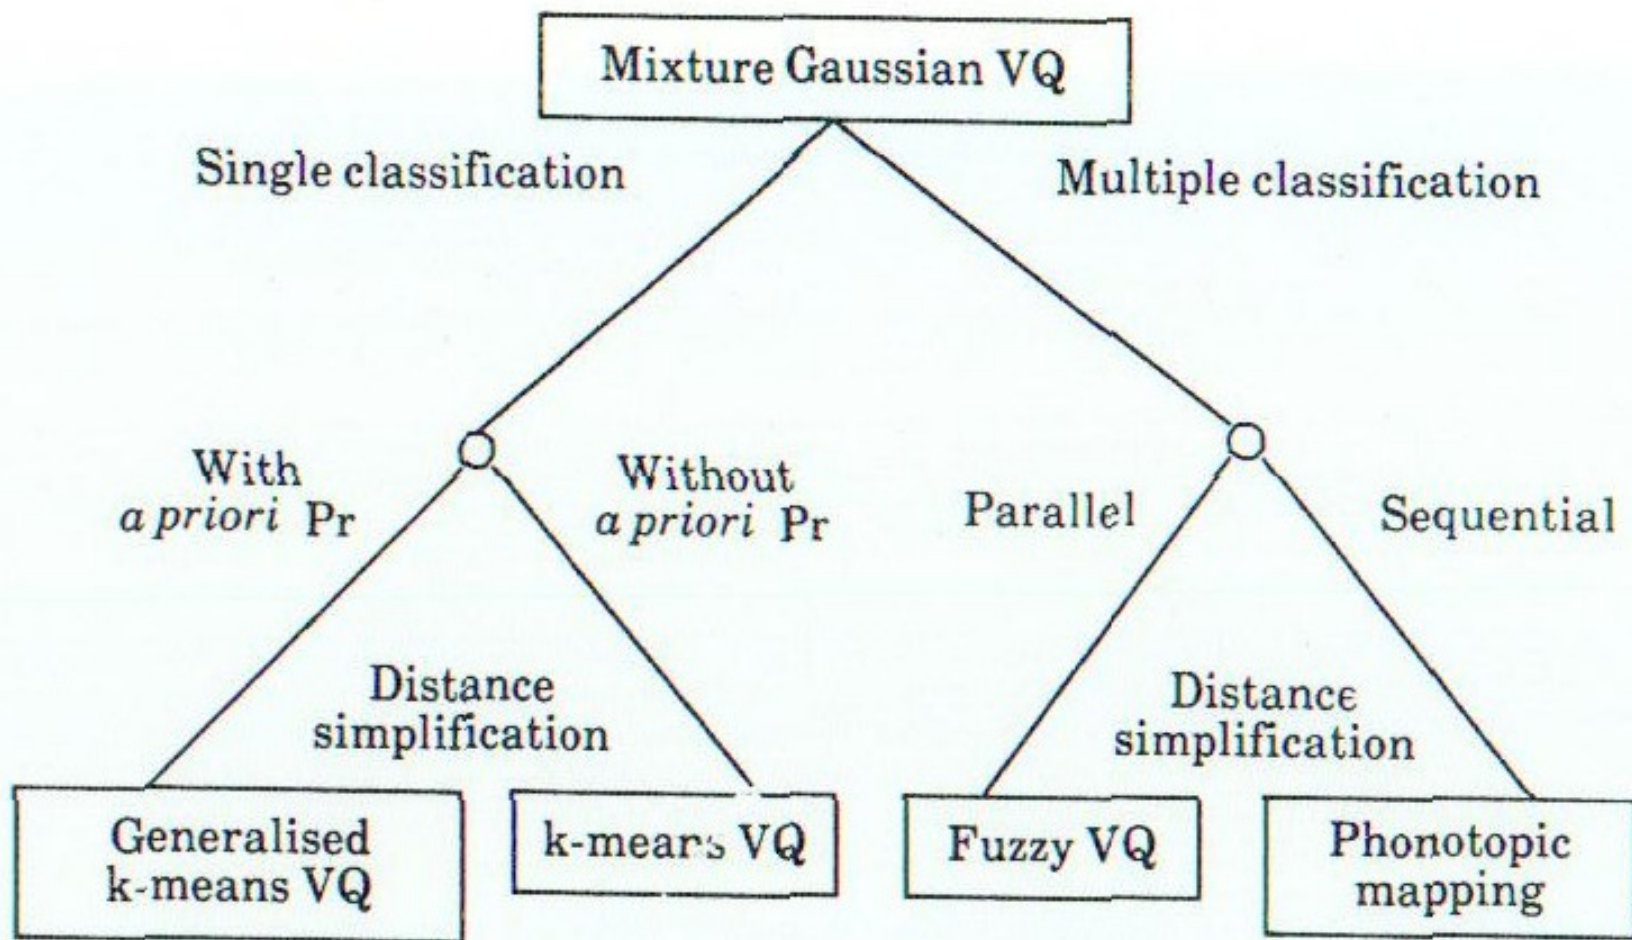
Mixture Gaussian VQ

Single classification

Multiple classification

With *a priori* Pr

Without *a priori* Pr

Parallel

Sequential

Distance simplification

Distance simplification

Generalised k-means VQ

k-means VQ

Fuzzy VQ

Phonotopic mapping